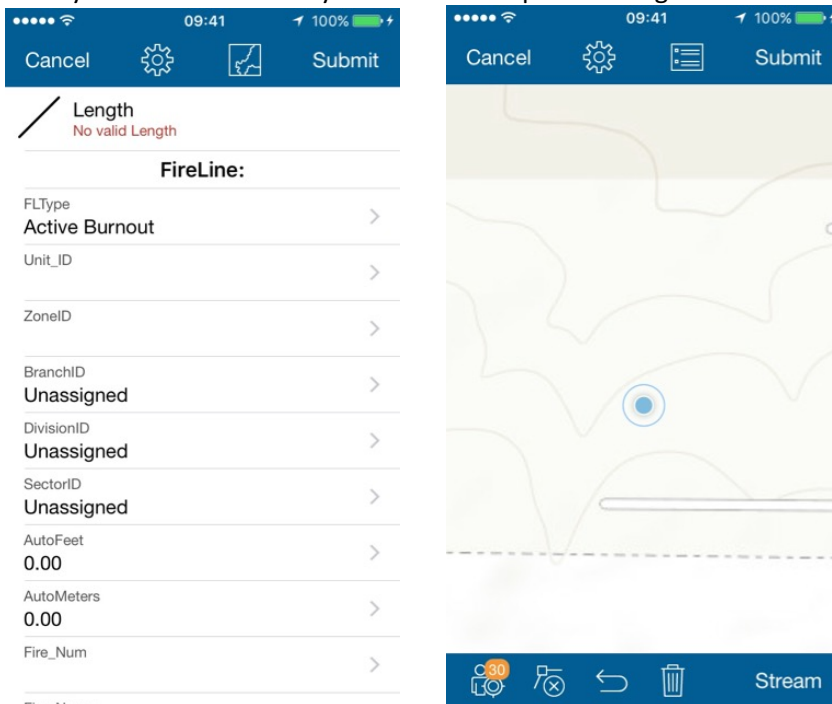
09:41
100%
Cancel
Submit
Length
No valid Length
FireLine:
FLType
Active Burnout
Unit_ID
ZoneID
BranchID
Unassigned
DivisionID
Unassigned
SectorID
Unassigned
AutoFeet
0.00
AutoMeters
0.00
Fire_Num

09:41
100%
Cancel
Submit
30
Stream